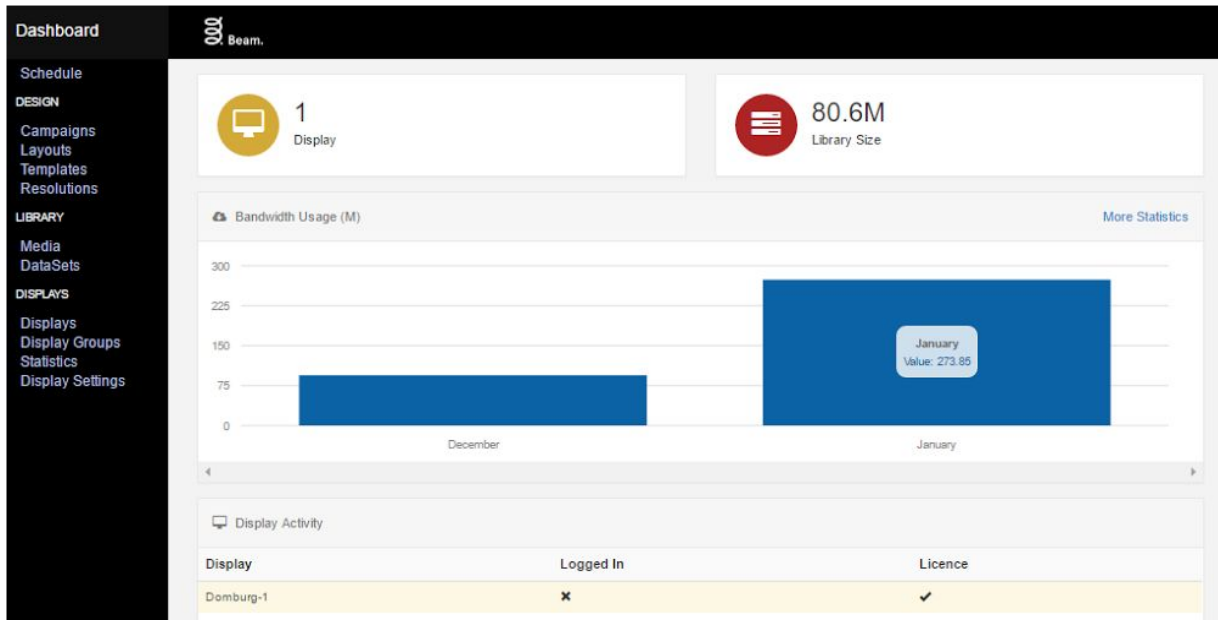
Dashboard

Beam.

Schedule

DESIGN

Campaigns
Layouts
Templates
Resolutions

LIBRARY

Media
DataSets

DISPLAYS

Displays
Display Groups
Statistics
Display Settings

1
Display

80.6M
Library Size

Bandwidth Usage (M)

More Statistics

300
225
150
75
0

January
Value: 273.85

December
January

Display Activity

| Display | Logged In | Licence |
|---|---|---|
| Domburg-1 | ✖ | ✔ |